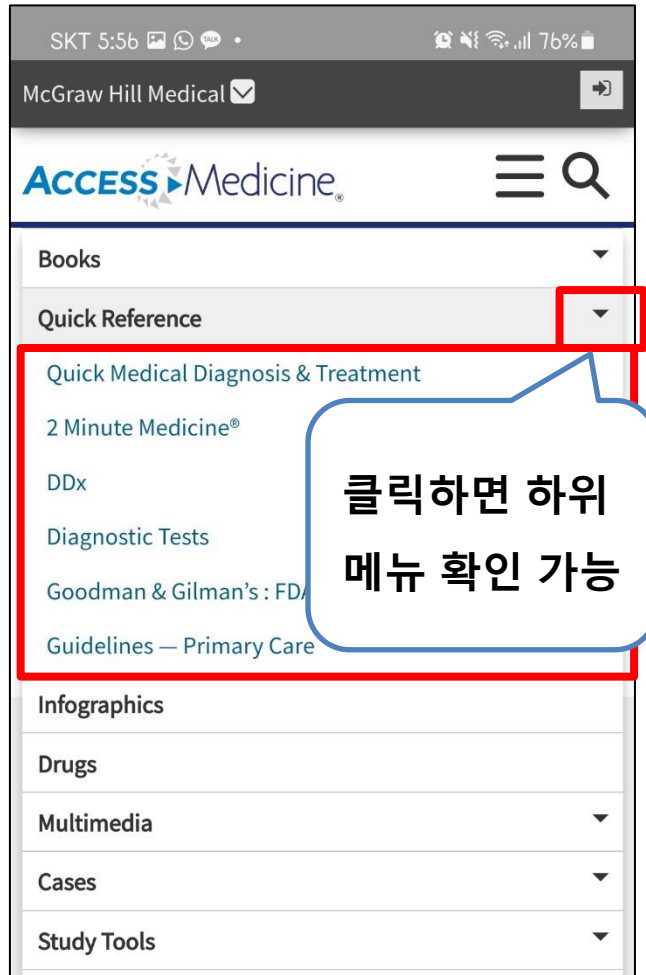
SKT 5:56 TALK •
76%

McGraw Hill Medical

ACCESS Medicine

Books

Quick Reference

Quick Medical Diagnosis & Treatment

2 Minute Medicine®

DDx

Diagnostic Tests

Goodman & Gilman's : FDA

Guidelines — Primary Care

클릭하면 하위 메뉴 확인 가능

Infographics

Drugs

Multimedia

Cases

Study Tools